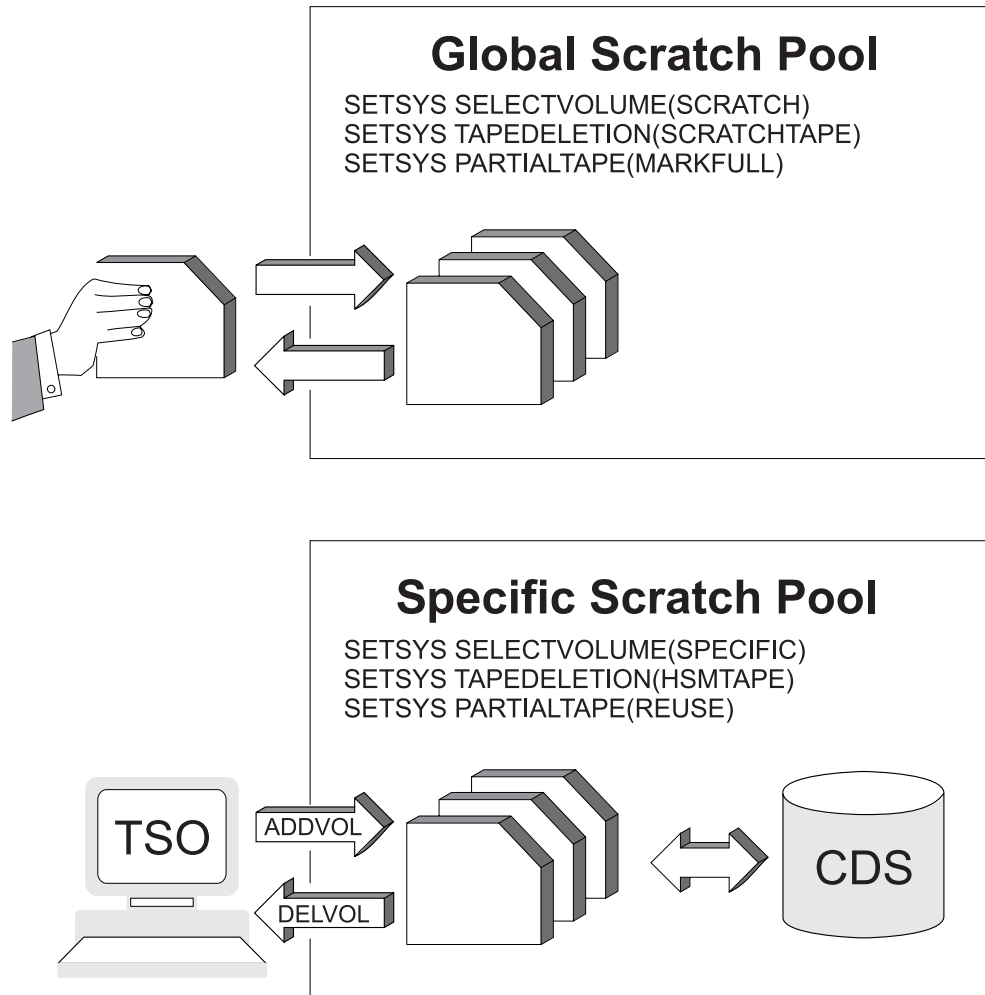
Global Scratch Pool

SETSYS SELECTVOLUME(SCRATCH)
SETSYS TAPEDELETION(SCRATCHTAPE)
SETSYS PARTIALTAPE(MARKFULL)

Specific Scratch Pool

SETSYS SELECTVOLUME(SPECIFIC)
SETSYS TAPEDELETION(HSMTAPE)
SETSYS PARTIALTAPE(REUSE)

TSO

ADDVOL

DELVOL

CDS